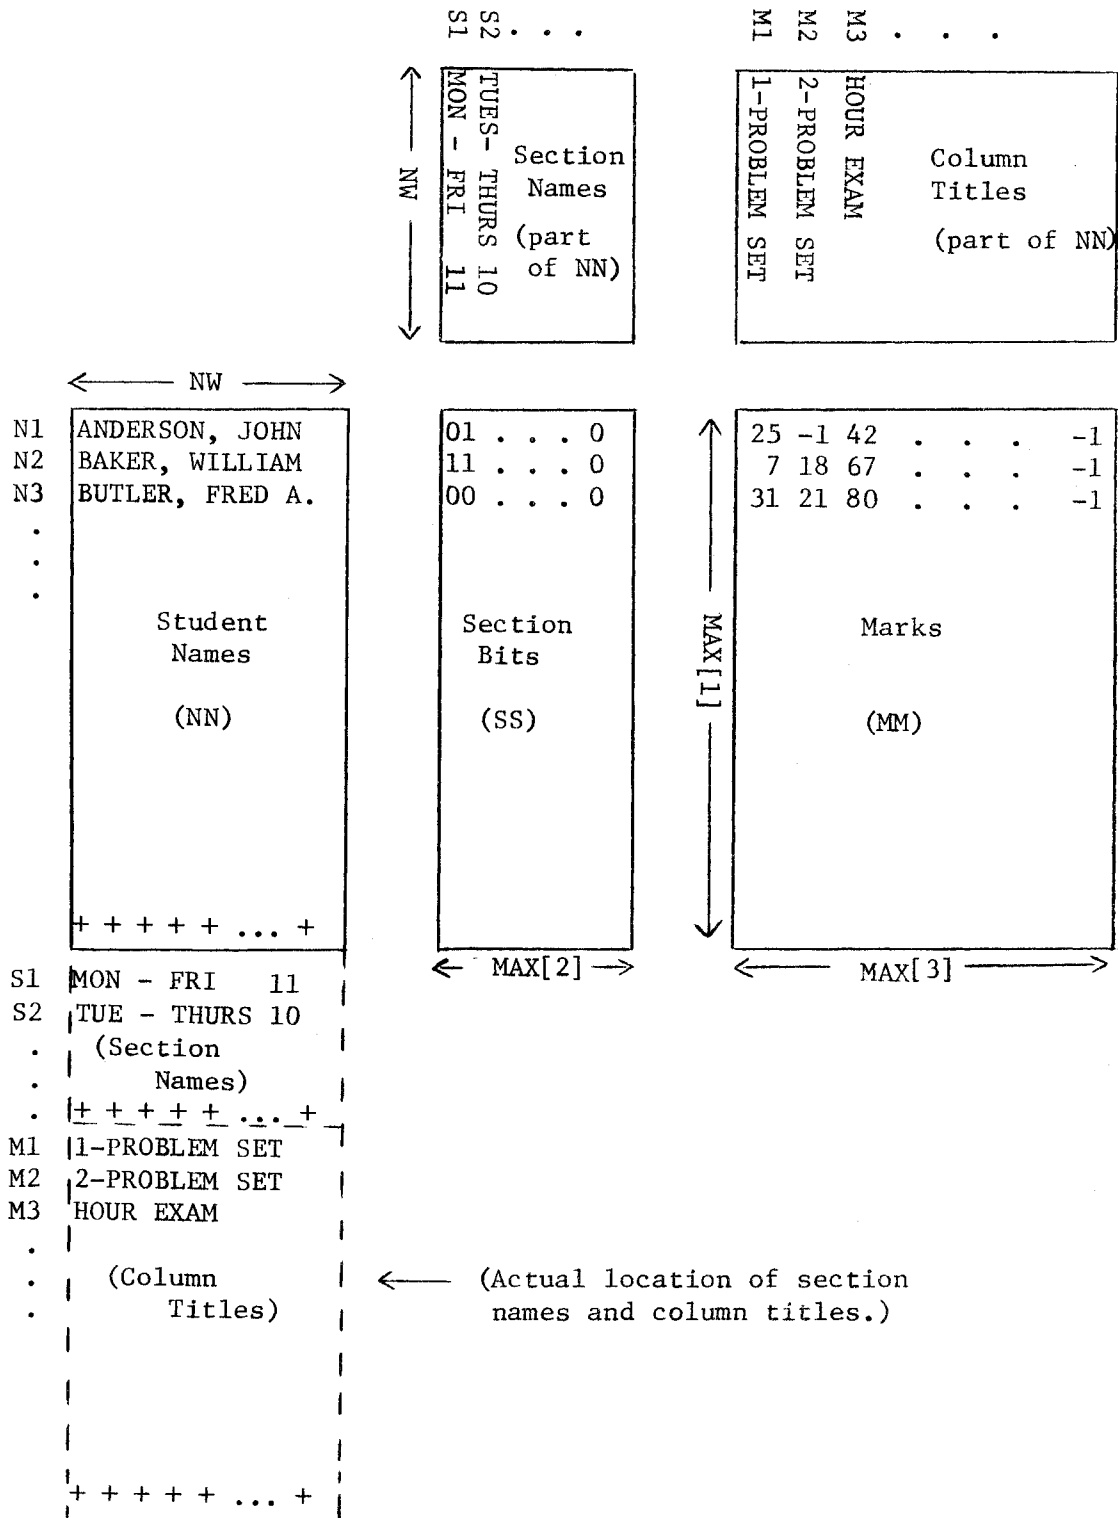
S2 . . .
S1

M1 M2 M3 . . .

NW

TUES- THURS 10
MON - FRI 11

Section Names (part of NN)

1-PROBLEM SET
2-PROBLEM SET
HOUR EXAM

Column Titles (part of NN)

NW

N1 ANDERSON, JOHN
N2 BAKER, WILLIAM
N3 BUTLER, FRED A.
.
.
.

Student Names

(NN)

+ + + + + ... +

01 . . . 0
11 . . . 0
00 . . . 0

Section Bits

(SS)

MAX[2]

MAX[1]

25 -1 42 . . . -1
7 18 67 . . . -1
31 21 80 . . . -1

Marks

(MM)

MAX[3]

S1 MON - FRI 11
S2 TUE - THURS 10
. (Section
. Names)
. + + + + + ... +
M1 1-PROBLEM SET
M2 2-PROBLEM SET
M3 HOUR EXAM
.
. (Column
. Titles)

+ + + + + ... +

(Actual location of section names and column titles.)